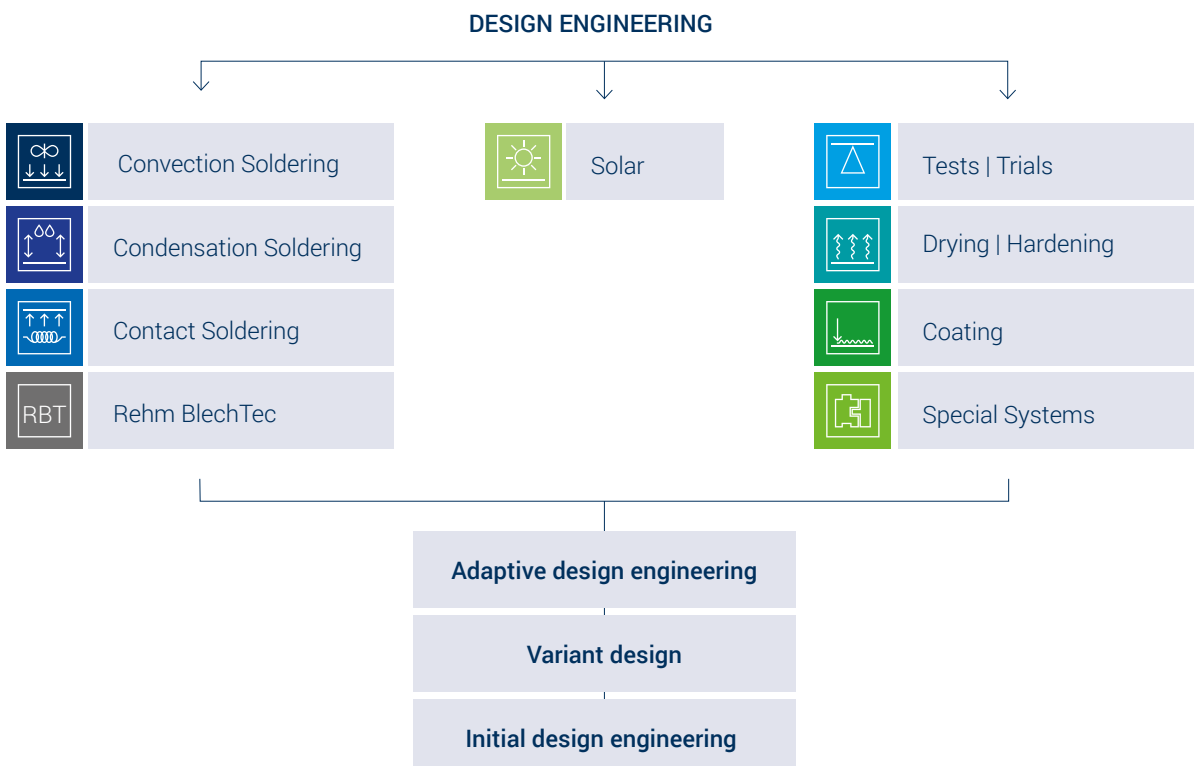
DESIGN ENGINEERING

Convection Soldering

Condensation Soldering

Contact Soldering

RBT

Rehm BlechTec

Solar

Tests | Trials

Drying | Hardening

Coating

Special Systems

Adaptive design engineering

Variant design

Initial design engineering